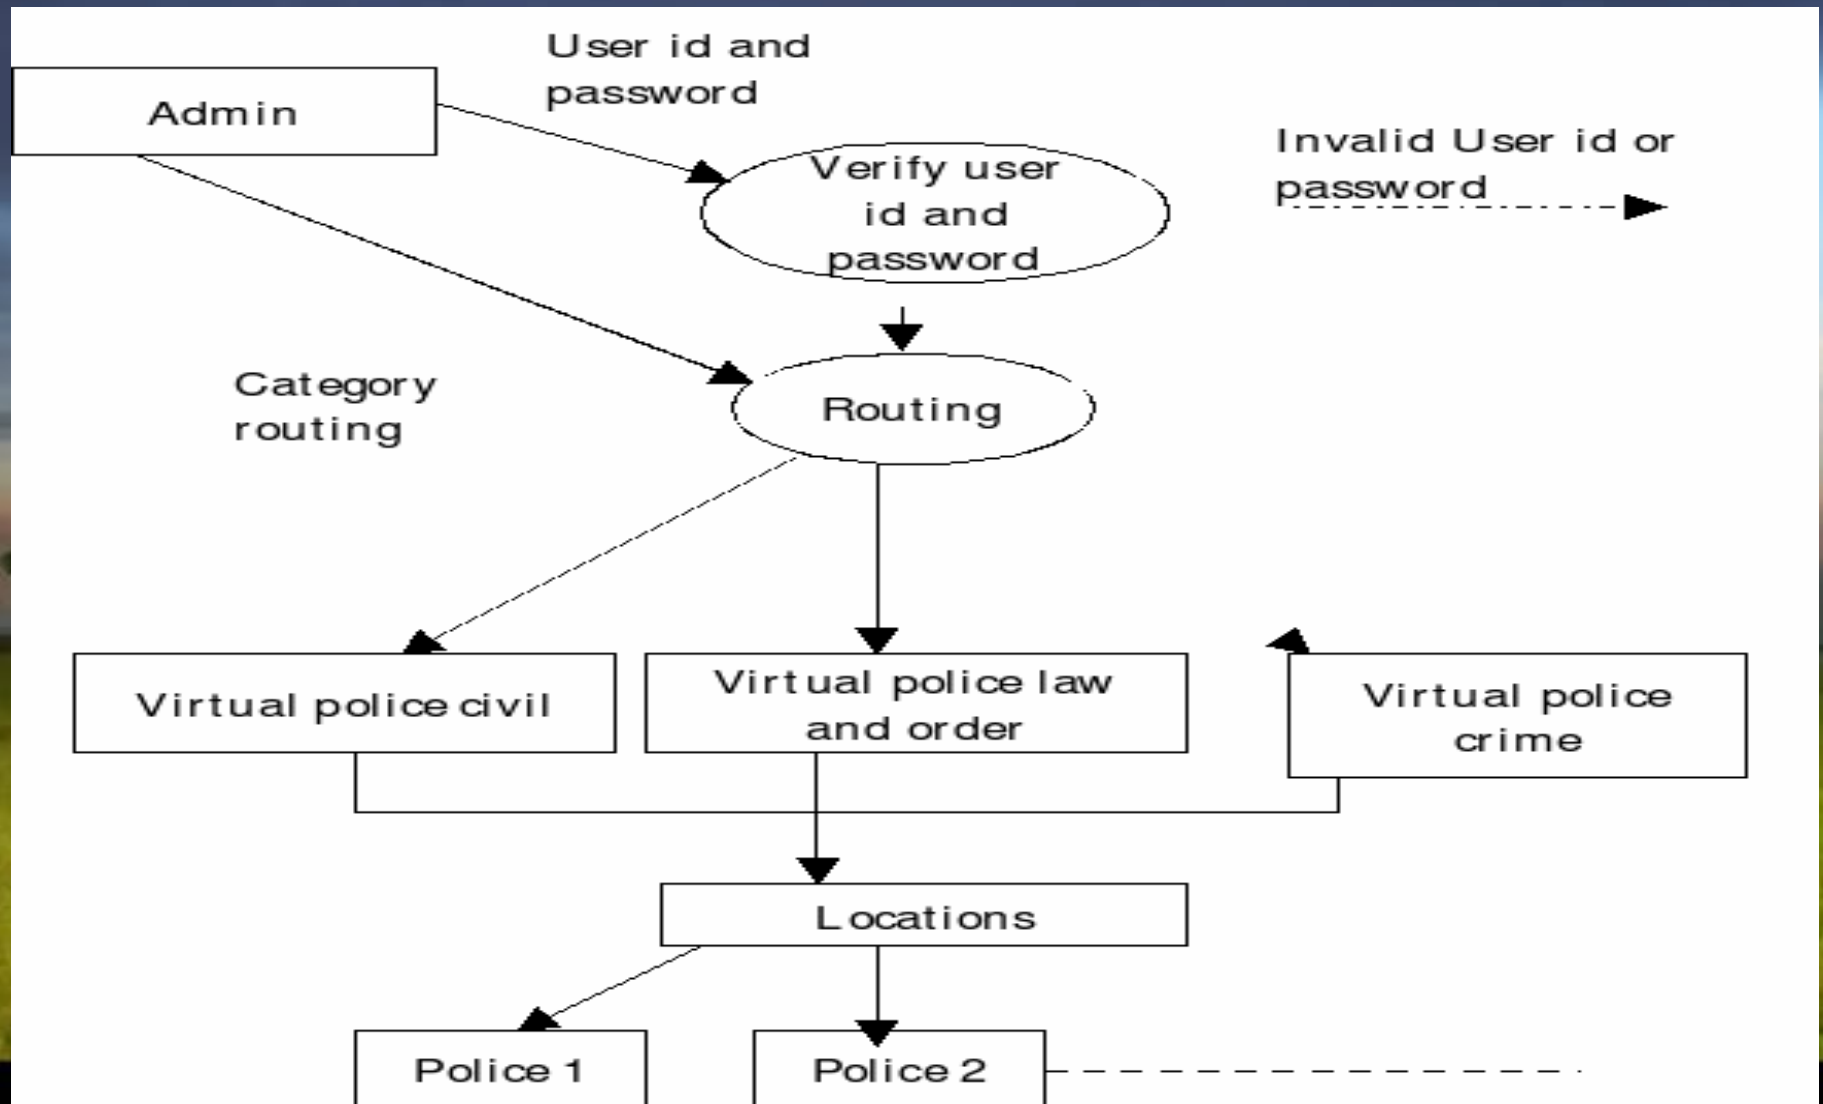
User id and password

Admin

Invalid User id or password

Verify user id and password

Category routing

Routing

Virtual police civil

Virtual police law and order

Virtual police crime

Locations

Police 1

Police 2